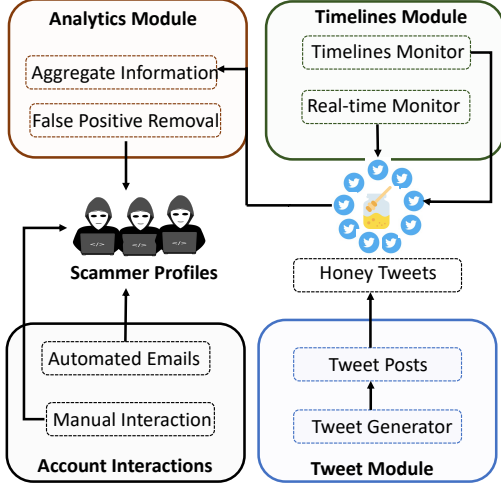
Analytics Module

Aggregate Information

False Positive Removal

Timelines Module

Timelines Monitor

Real-time Monitor

Scammer Profiles

Honey Tweets

Automated Emails

Manual Interaction

Account Interactions

Tweet Posts

Tweet Generator

Tweet Module